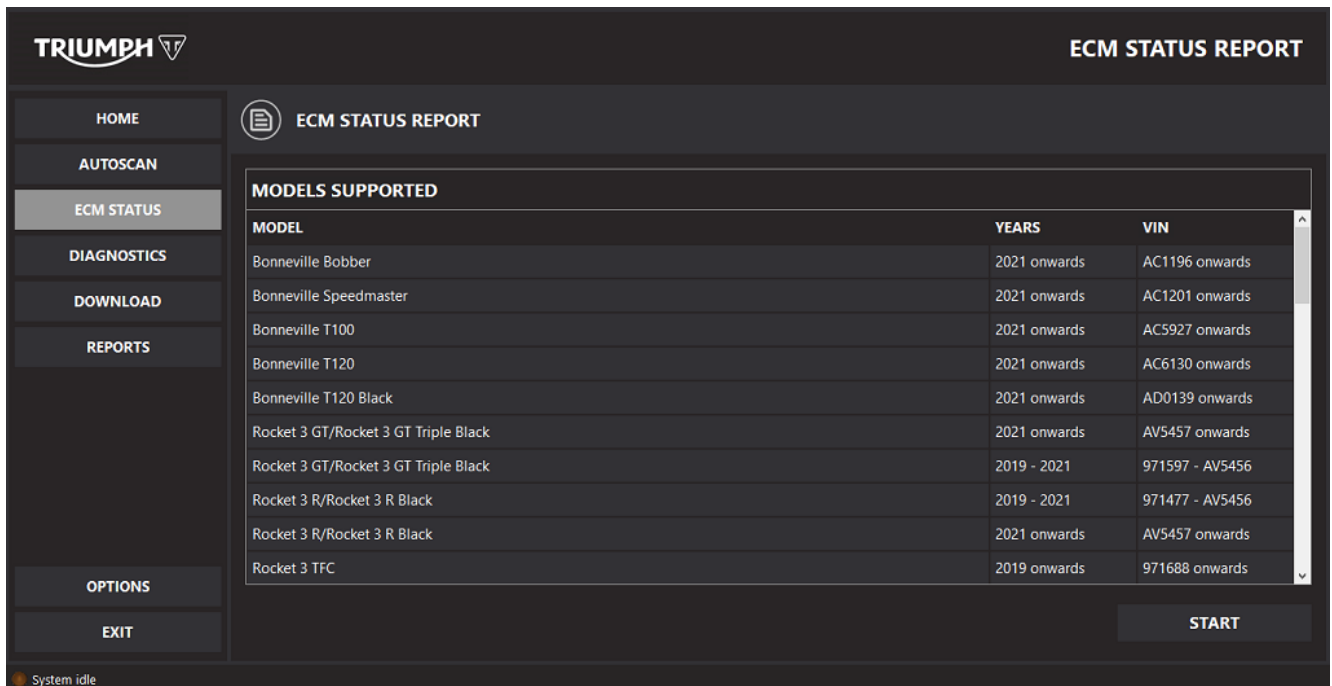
TRIUMPH

ECM STATUS REPORT

HOME
AUTOSCAN
ECM STATUS
DIAGNOSTICS
DOWNLOAD
REPORTS

ECM STATUS REPORT

MODELS SUPPORTED

| MODEL | YEARS | VIN |
|---|---|---|
| Bonneville Bobber | 2021 onwards | AC1196 onwards |
| Bonneville Speedmaster | 2021 onwards | AC1201 onwards |
| Bonneville T100 | 2021 onwards | AC5927 onwards |
| Bonneville T120 | 2021 onwards | AC6130 onwards |
| Bonneville T120 Black | 2021 onwards | AD0139 onwards |
| Rocket 3 GT/Rocket 3 GT Triple Black | 2021 onwards | AV5457 onwards |
| Rocket 3 GT/Rocket 3 GT Triple Black | 2019 - 2021 | 971597 - AV5456 |
| Rocket 3 R/Rocket 3 R Black | 2019 - 2021 | 971477 - AV5456 |
| Rocket 3 R/Rocket 3 R Black | 2021 onwards | AV5457 onwards |
| Rocket 3 TFC | 2019 onwards | 971688 onwards |

OPTIONS
EXIT

START

System idle